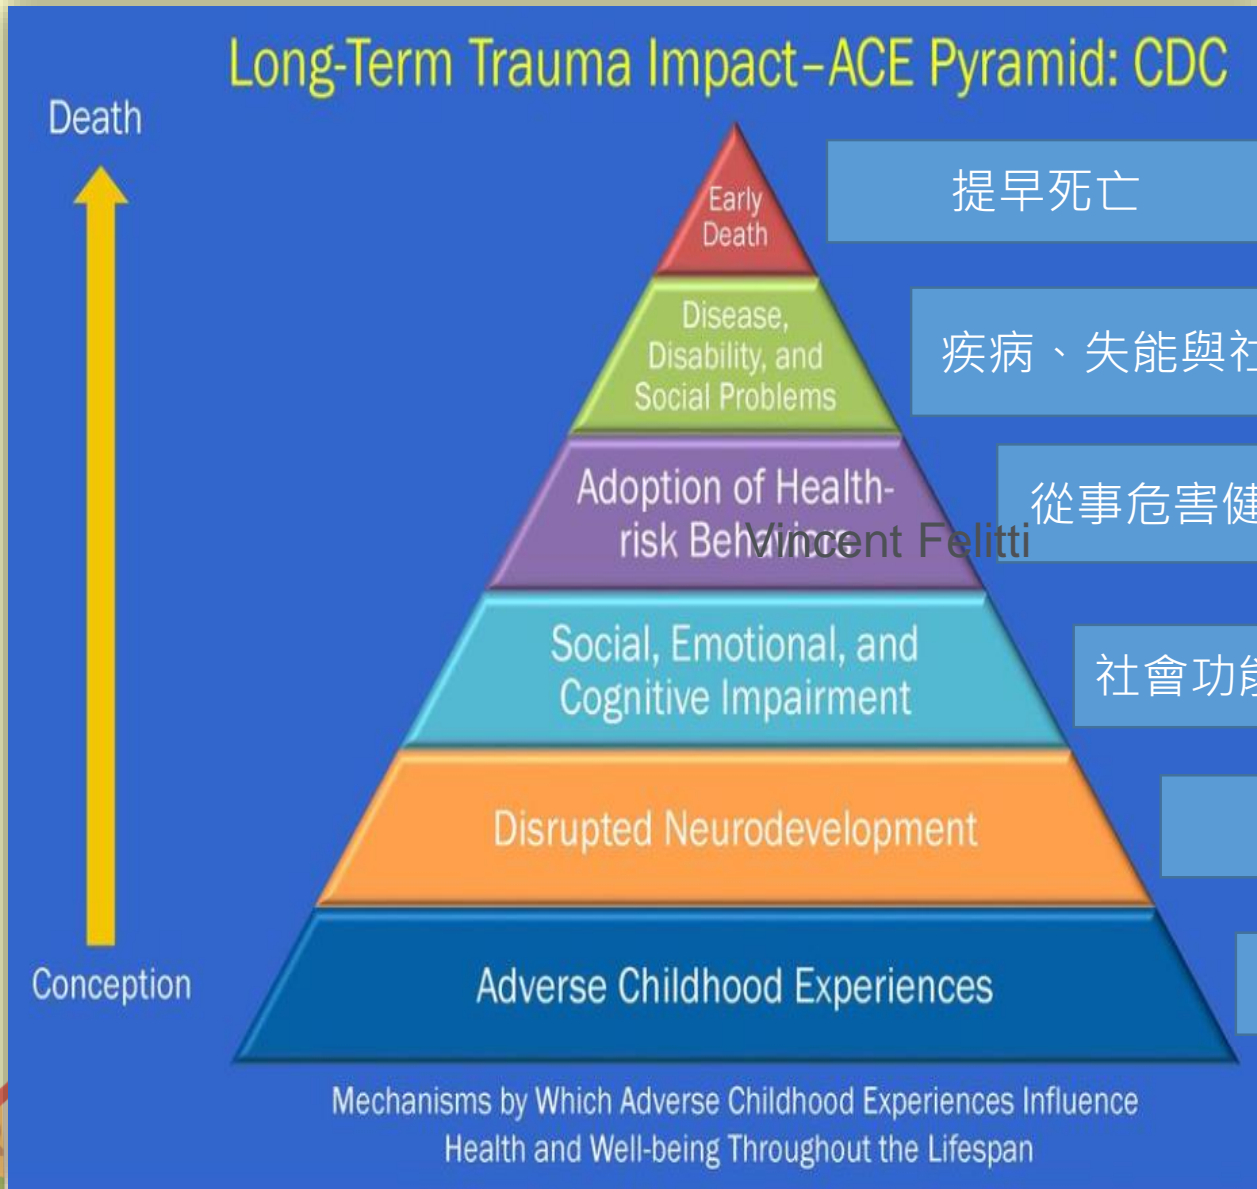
Long-Term Trauma Impact–ACE Pyramid: CDC

Death

Conception

Early Death

提早死亡

Disease, Disability, and Social Problems

疾病、失能與社

Adoption of Health-risk Behaviors

Vincent Felitti

從事危害健

Social, Emotional, and Cognitive Impairment

社會功能

Disrupted Neurodevelopment

Adverse Childhood Experiences

Mechanisms by Which Adverse Childhood Experiences Influence Health and Well-being Throughout the Lifespan